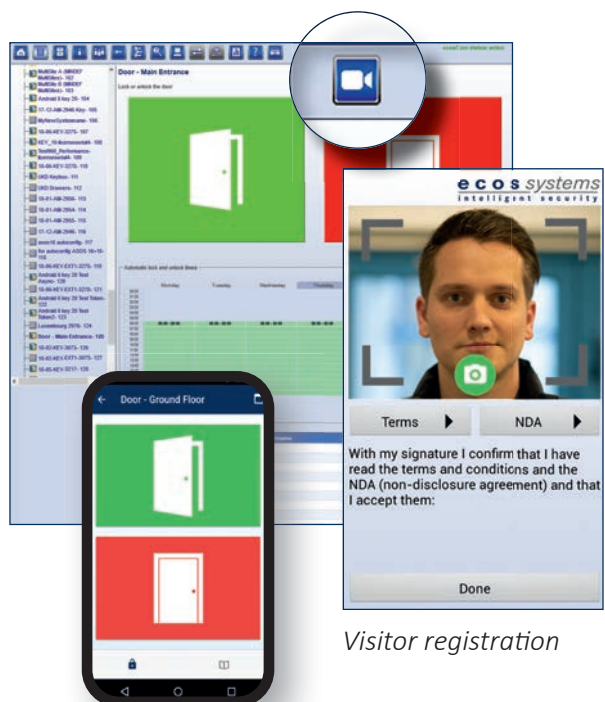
Door - Main Entrance

Lock or unlock the door

Automatic lock and unlock times

Monday

Tuesday

Wednesday

Thursday

ecos systems

intelligent security

Terms

NDA

With my signature I confirm that I have read the terms and conditions and the NDA (non-disclosure agreement) and that I accept them:

Done

Door - Ground Floor

Visitor registration